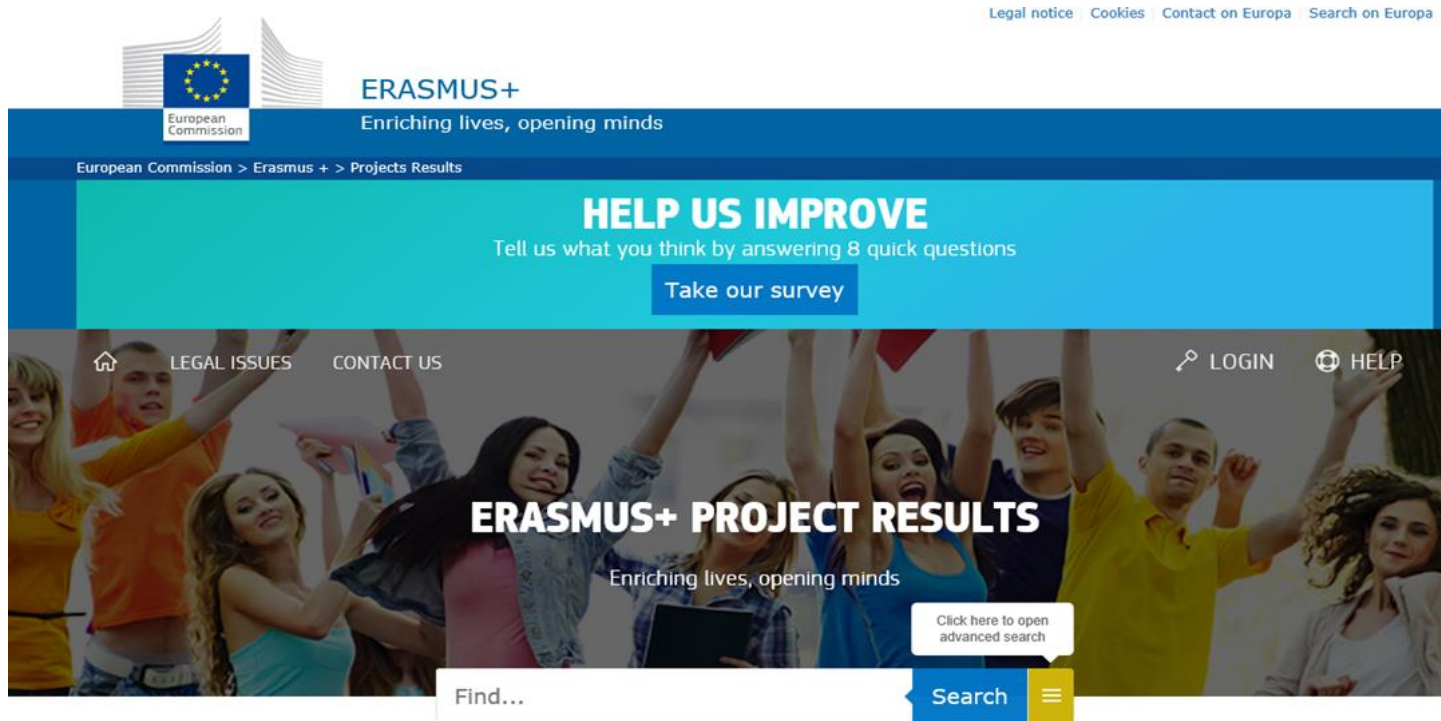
Legal notice | Cookies | Contact on Europa | Search on Europa

European Commission

ERASMUS+

Enriching lives, opening minds

European Commission > Erasmus + > Projects Results

HELP US IMPROVE

Tell us what you think by answering 8 quick questions

Take our survey

LEGAL ISSUES CONTACT US

LOGIN HELP

ERASMUS+ PROJECT RESULTS

Enriching lives, opening minds

Click here to open advanced search

Find...

Search